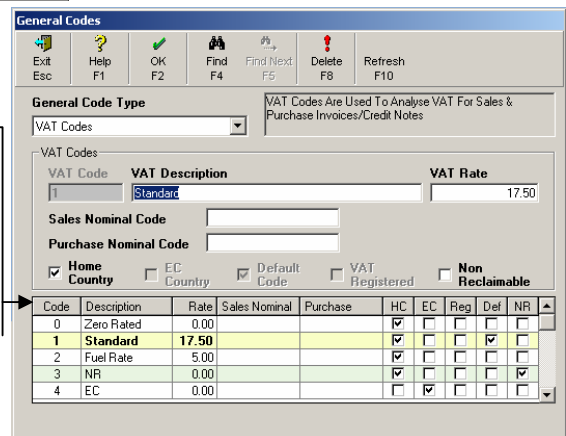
General Codes

Exit
Esc

Help
F1

OK
F2

Find
F4

Find Next
F5

Delete
F8

Refresh
F10

General Code Type

VAT Codes

VAT Codes Are Used To Analyse VAT For Sales & Purchase Invoices/Credit Notes

VAT Codes

VAT Code

1

VAT Description

Standard

VAT Rate

17.50

Sales Nominal Code

Purchase Nominal Code

Home Country

EC Country

Default Code

VAT Registered

Non Reclaimable

| Code | Description | Rate | Sales Nominal | Purchase | HC | EC | Reg | Def | NR |
|---|---|---|---|---|---|---|---|---|---|
| 0 | Zero Rated | 0.00 | | | ☑ | ☐ | ☐ | ☐ | ☐ |
| 1 | Standard | 17.50 | | | ☑ | ☐ | ☐ | ☑ | ☐ |
| 2 | Fuel Rate | 5.00 | | | ☑ | ☐ | ☐ | ☐ | ☐ |
| 3 | NR | 0.00 | | | ☑ | ☐ | ☐ | ☐ | ☑ |
| 4 | EC | 0.00 | | | ☐ | ☑ | ☐ | ☐ | ☐ |